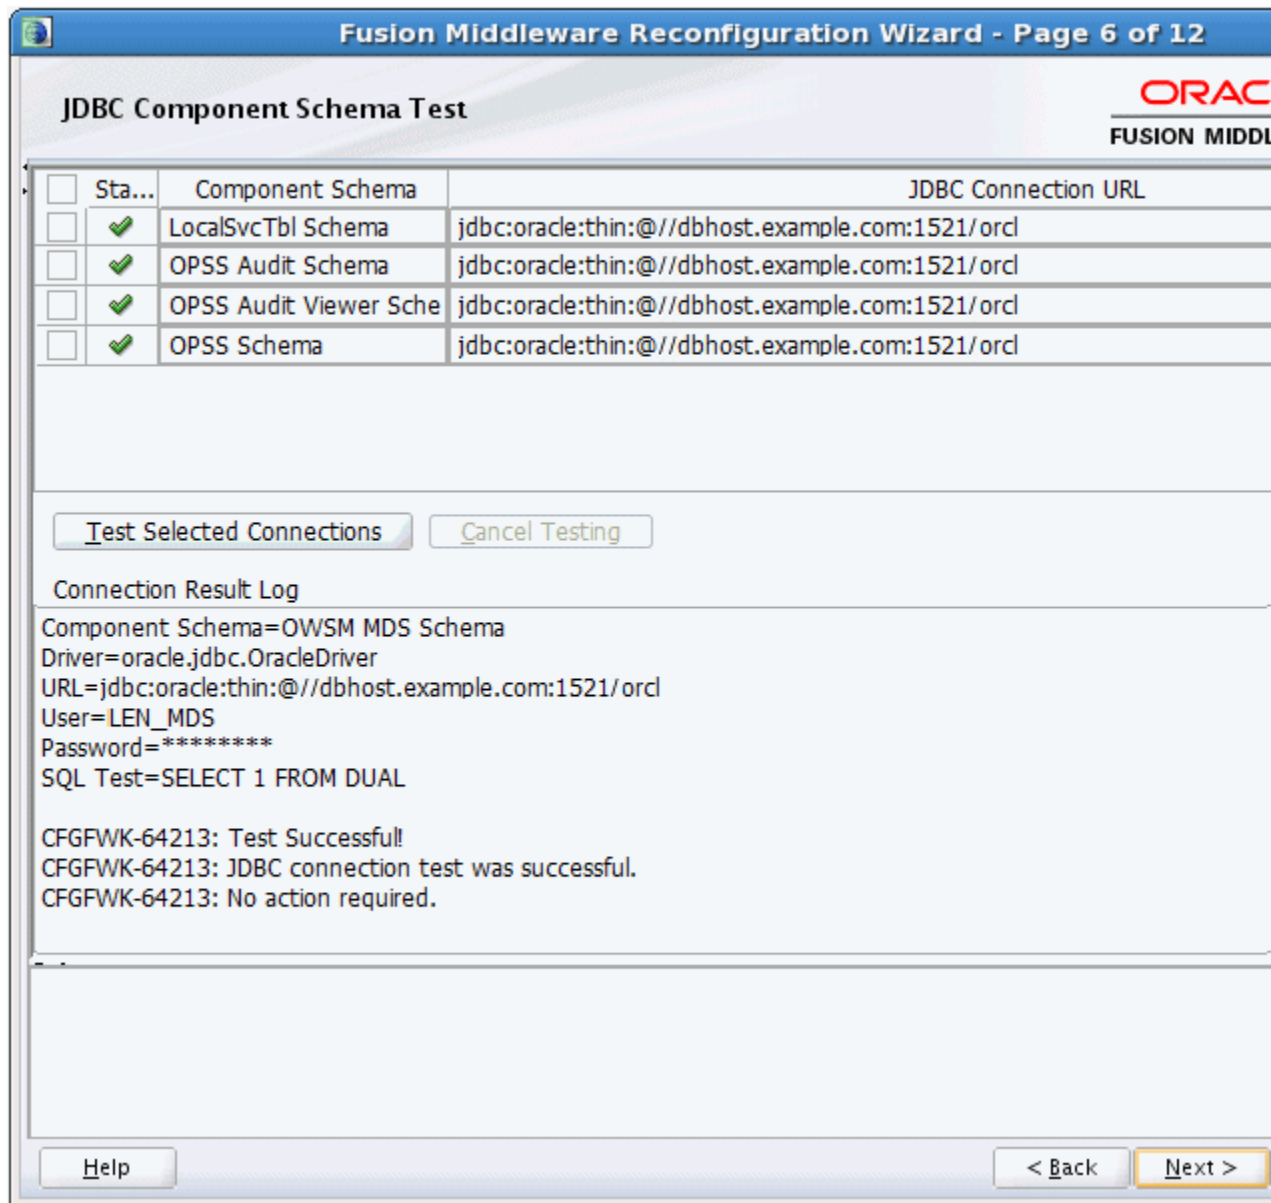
Fusion Middleware Reconfiguration Wizard - Page 6 of 12

JDBC Component Schema Test

ORAC
FUSION MIDDL

| | Sta... | Component Schema | JDBC Connection URL |
|---|---|---|---|
| | ✔ | LocalSvcTbl Schema | jdbc:oracle:thin:@//dbhost.example.com:1521/orcl |
| | ✔ | OPSS Audit Schema | jdbc:oracle:thin:@//dbhost.example.com:1521/orcl |
| | ✔ | OPSS Audit Viewer Sche | jdbc:oracle:thin:@//dbhost.example.com:1521/orcl |
| | ✔ | OPSS Schema | jdbc:oracle:thin:@//dbhost.example.com:1521/orcl |

Test Selected Connections
Cancel Testing

Connection Result Log

Component Schema=OWSM MDS Schema
Driver=oracle.jdbc.OracleDriver
URL=jdbc:oracle:thin:@//dbhost.example.com:1521/orcl
User=LEN_MDS
Password=********
SQL Test=SELECT 1 FROM DUAL

CFGFWK-64213: Test Successful!
CFGFWK-64213: JDBC connection test was successful.
CFGFWK-64213: No action required.

Help
< Back
Next >